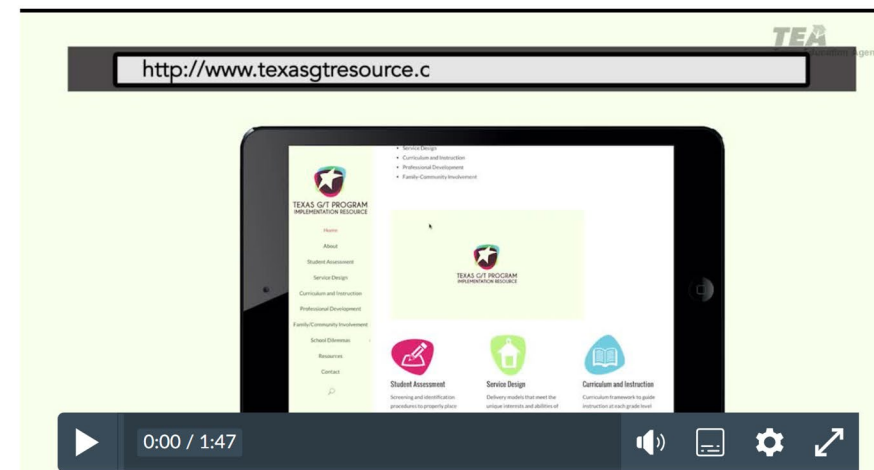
TEA

http://www.texasgtresource.c

- Service Design
- Curriculum and Instruction
- Professional Development
- Family-Community Involvement

TEXAS G/T PROGRAM
IMPLEMENTATION RESOURCE

Home
About
Student Assessment
Service Design
Curriculum and Instruction
Professional Development
Family/Community Involvement
School Dilemmas
Resources
Contact

TEXAS G/T PROGRAM
IMPLEMENTATION RESOURCE

Student Assessment
Screening and identification procedures to properly place

Service Design
Delivery models that meet the unique interests and abilities of

Curriculum and Instruction
Curriculum framework to guide instruction at each grade level

0:00 / 1:47